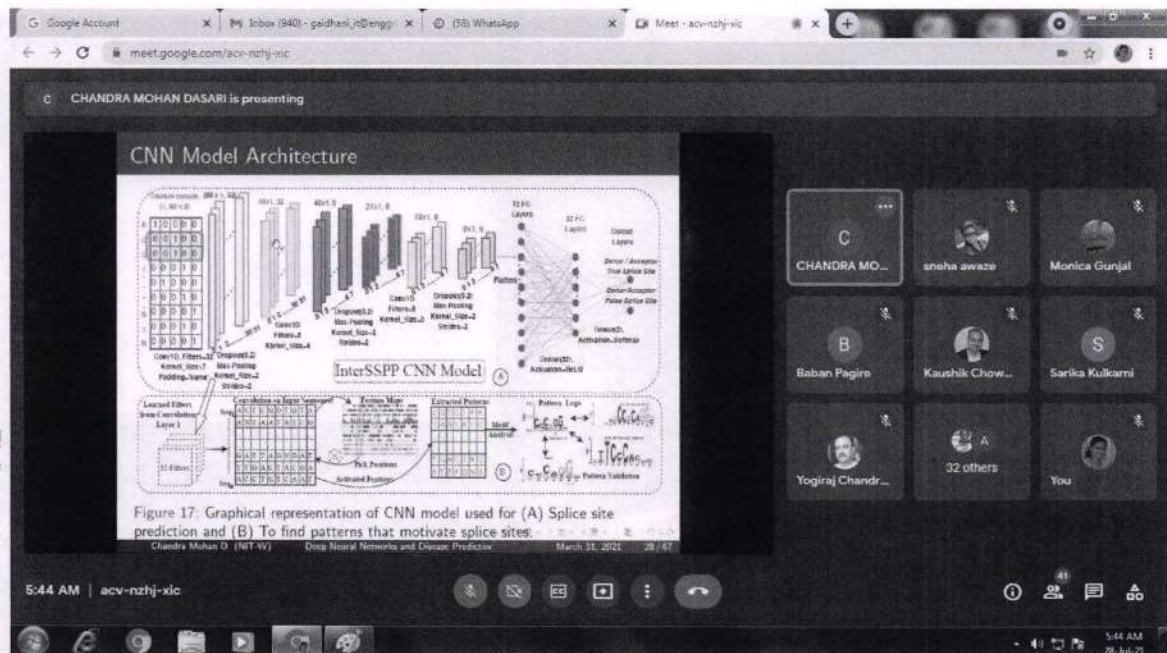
G Google Account
M Inbox (940) - gaidhani_it@enggr
(58) WhatsApp
Meet - acv-nzhj-xic

meet.google.com/acv-nzhj-xic

C CHANDRA MOHAN DASARI is presenting

CNN Model Architecture

InterSSPP CNN Model

Figure 17: Graphical representation of CNN model used for (A) Splice site prediction and (B) To find patterns that motivate splice sites.

Chandra Mohan D (NIT-W) Deep Neural Networks and Disease Prediction March 31, 2021 28 / 67

C
CHANDRA MO...
sneha awaze
Monica Gunjal
B
Baban Pagire
Kaushik Chow...
S
Sarika Kulkarni
Yogiraj Chandr...
32 others
You

5:44 AM | acv-nzhj-xic

41

5:44 AM
28-Jul-21